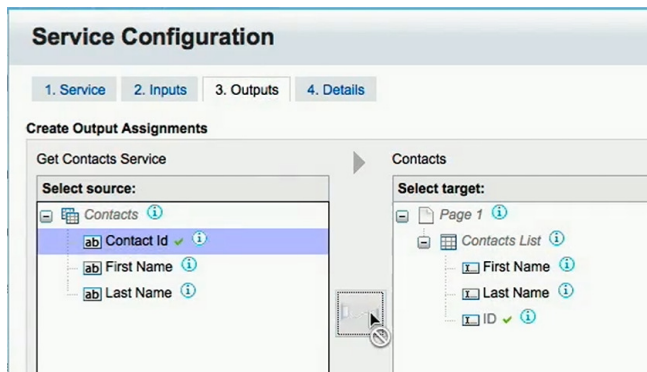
Service Configuration

1. Service | 2. Inputs | 3. Outputs | 4. Details

Create Output Assignments

Get Contacts Service

Select source:

Contacts
ab Contact Id ✔
ab First Name
ab Last Name

Contacts

Select target:

Page 1
Contacts List
First Name
Last Name
ID ✔